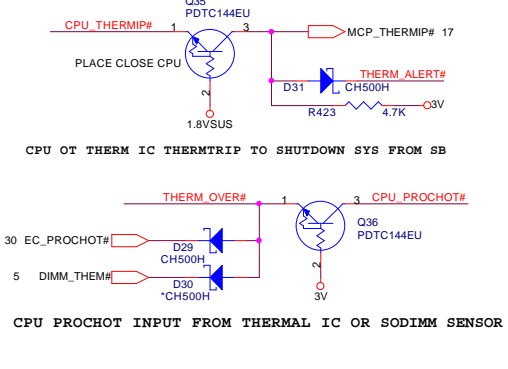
Q35
PDTC144EU
CPU_THERMIP#
1
3
MCP_THERMIP# 17
PLACE CLOSE CPU
THERM_ALERT#
D31
CH500H
2
R423
4.7K
3V
1.8VSUS

CPU OT THERM IC THERMTRIP TO SHUTDOWN SYS FROM SB

THERM_OVER#
1
3
CPU_PROCHOT#
Q36
PDTC144EU
30 EC_PROCHOT#
D29
CH500H
2
5 DIMM_THEM#
D30
*CH500H
3V

CPU PROCHOT INPUT FROM THERMAL IC OR SODIMM SENSOR